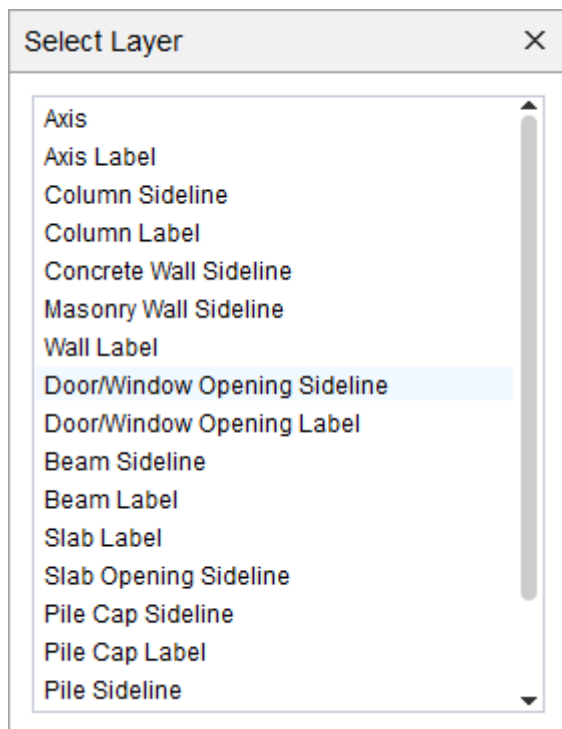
Select Layer ×

Axis
Axis Label
Column Sideline
Column Label
Concrete Wall Sideline
Masonry Wall Sideline
Wall Label
Door/Window Opening Sideline
Door/Window Opening Label
Beam Sideline
Beam Label
Slab Label
Slab Opening Sideline
Pile Cap Sideline
Pile Cap Label
Pile Sideline